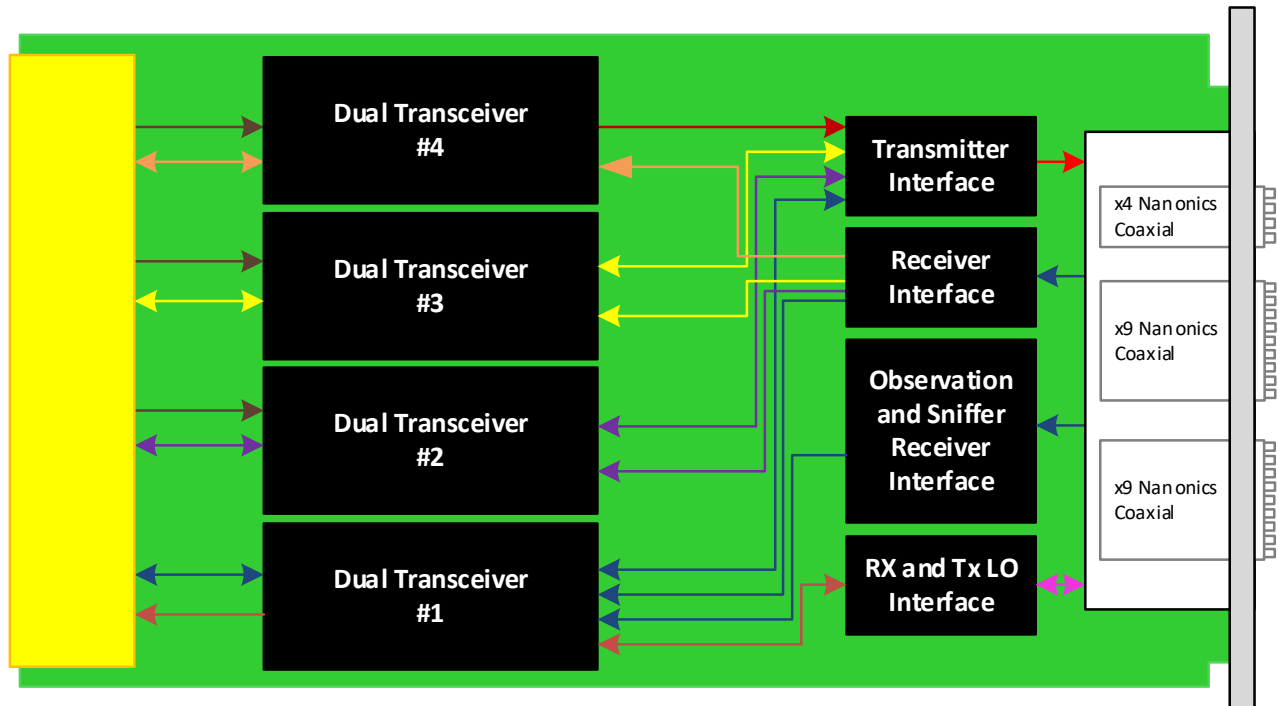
Dual Transceiver #4

Dual Transceiver #3

Dual Transceiver #2

Dual Transceiver #1

Transmitter Interface

Receiver Interface

Observation and Sniffer Receiver Interface

RX and Tx LO Interface

x4 Nan onics Coaxial

x9 Nan onics Coaxial

x9 Nan onics Coaxial